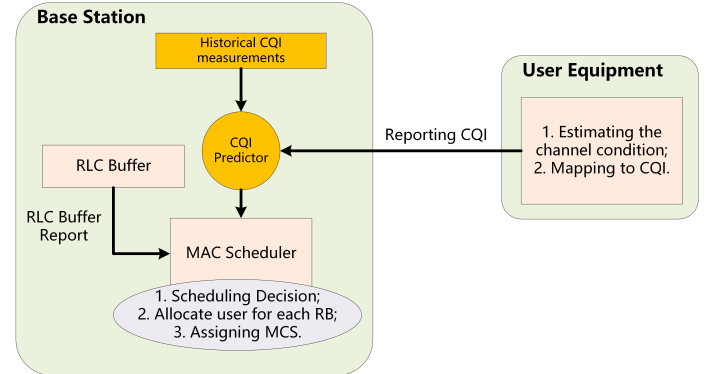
Base Station

Historical CQI measurements

CQI Predictor

RLC Buffer

RLC Buffer Report

MAC Scheduler

1. Scheduling Decision;
2. Allocate user for each RB;
3. Assigning MCS.

Reporting CQI

User Equipment

1. Estimating the channel condition;
2. Mapping to CQI.